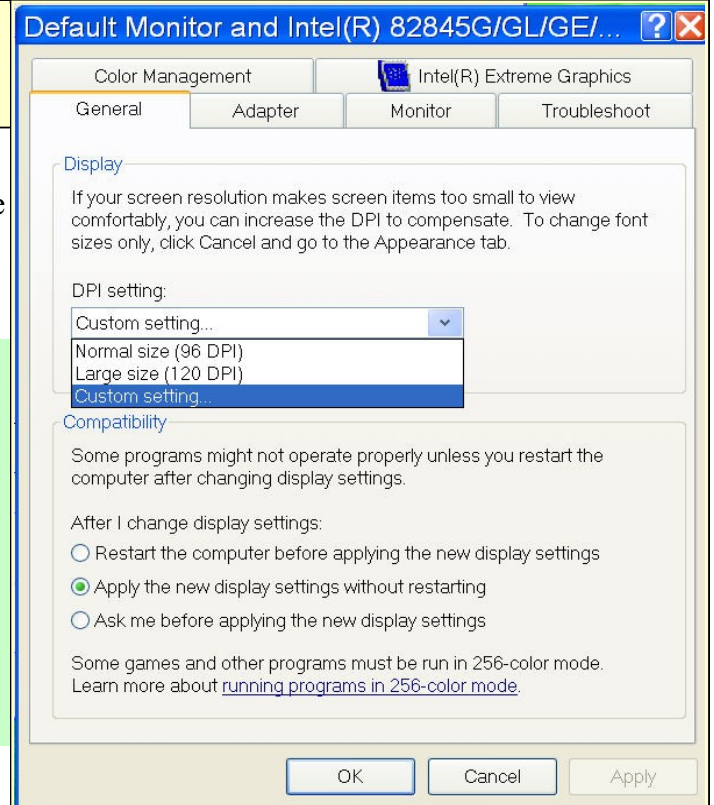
Default Monitor and Intel(R) 82845G/GL/GE/...

Color Management
Intel(R) Extreme Graphics
General
Adapter
Monitor
Troubleshoot

Display

If your screen resolution makes screen items too small to view comfortably, you can increase the DPI to compensate. To change font sizes only, click Cancel and go to the Appearance tab.

DPI setting:

Custom setting...

Normal size (96 DPI)
Large size (120 DPI)
Custom setting...

Compatibility

Some programs might not operate properly unless you restart the computer after changing display settings.

After I change display settings:

Restart the computer before applying the new display settings

Apply the new display settings without restarting

Ask me before applying the new display settings

Some games and other programs must be run in 256-color mode. Learn more about running programs in 256-color mode.

OK
Cancel
Apply